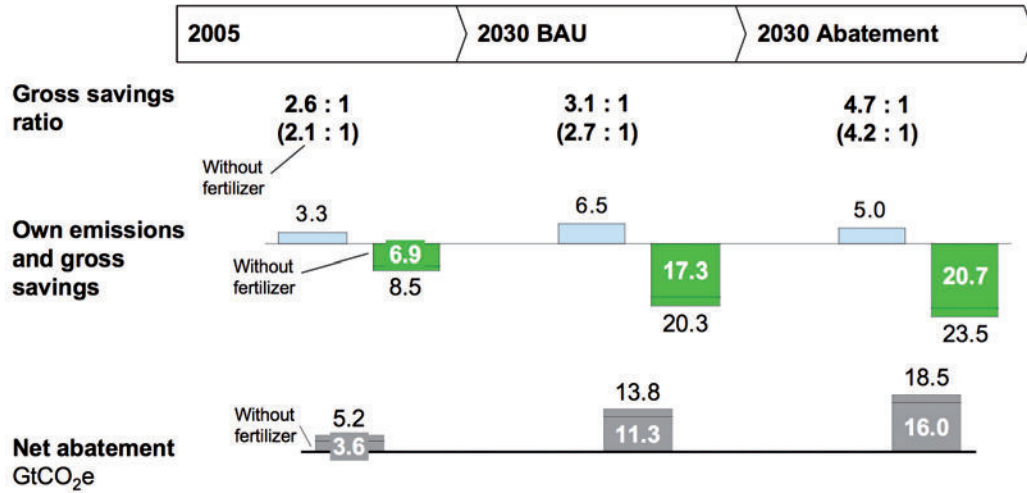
2005

2030 BAU

2030 Abatement

Gross savings ratio

2.6 : 1
(2.1 : 1)

3.1 : 1
(2.7 : 1)

4.7 : 1
(4.2 : 1)

Without fertilizer

Own emissions and gross savings

3.3

Without fertilizer

6.9

8.5

6.5

17.3

20.3

5.0

20.7

23.5

Without fertilizer

5.2

3.6

13.8

11.3

18.5

16.0

Net abatement
GtCO$_2$e